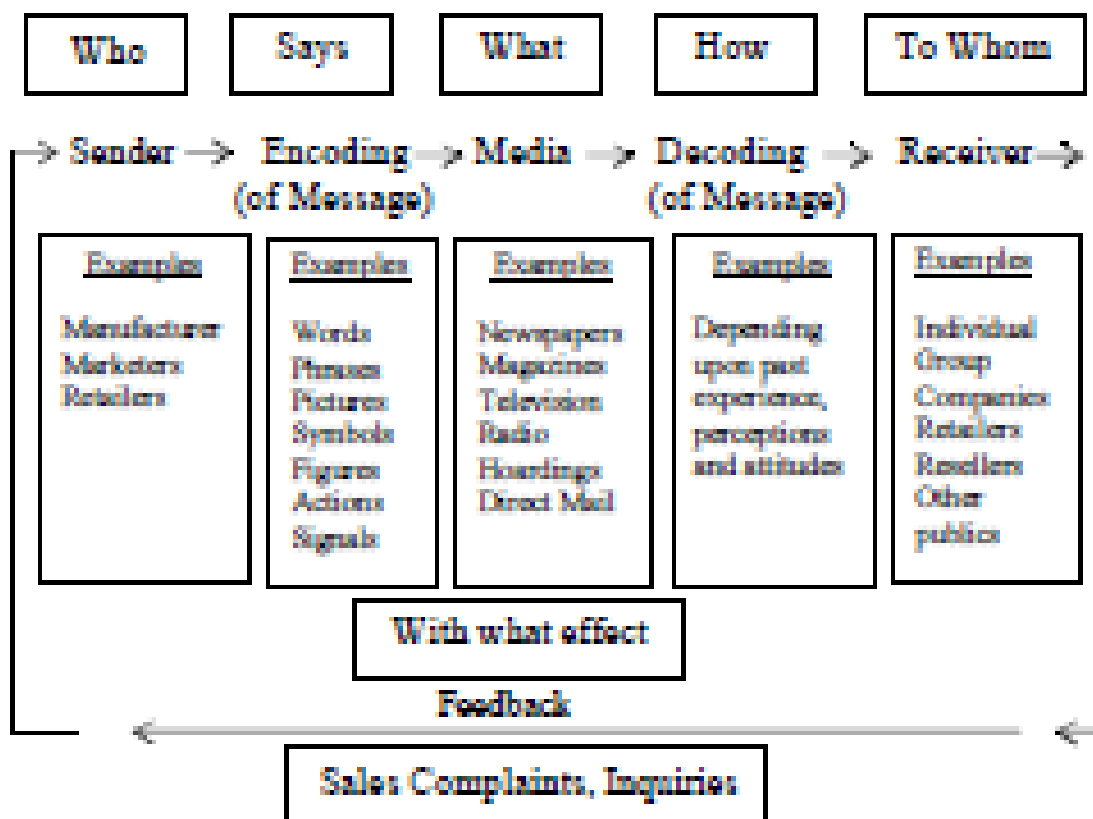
Who

Says

What

How

To Whom

Sender → Encoding (of Message) → Media → Decoding (of Message) → Receiver →

Examples

Manufacturer
Marketers
Retailers

Examples

Words
Phrases
Pictures
Symbols
Figures
Actions
Signals

Examples

Newspapers
Magazines
Television
Radio
Hoardings
Direct Mail

Examples

Depending upon past experience, perceptions and attitudes

Examples

Individual
Group
Companies
Retailers
Resellers
Other publics

With what effect

Feedback

Sales Complaints, Inquiries